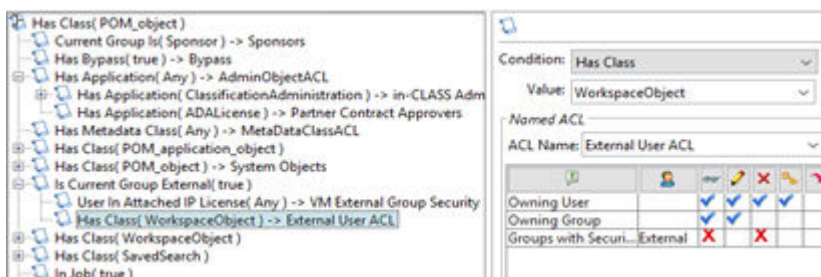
Has Class( POM_object )
Current Group Is( Sponsor ) -> Sponsors
Has Bypass( true ) -> Bypass
Has Application( Any ) -> AdminObjectACL
Has Application( ClassificationAdministration ) -> in-CLASS Adm
Has Application( ADALicense ) -> Partner Contract Approvers
Has Metadata Class( Any ) -> MetaDataClassACL
Has Class( POM_application_object )
Has Class( POM_object ) -> System Objects
Is Current Group External( true )
User In Attached IP License( Any ) -> VM External Group Security
Has Class( WorkspaceObject ) -> External User ACL
Has Class( WorkspaceObject )
Has Class( SavedSearch )
In Job( true )

Condition: Has Class
Value: WorkspaceObject
Named ACL
ACL Name: External User ACL

| | | | | | |
|---|---|---|---|---|---|
| Owning User | | ✓ | ✓ | ✓ | ✓ |
| Owning Group | | ✓ | ✓ | | |
| Groups with Securi... | External | ✗ | | ✗ | |